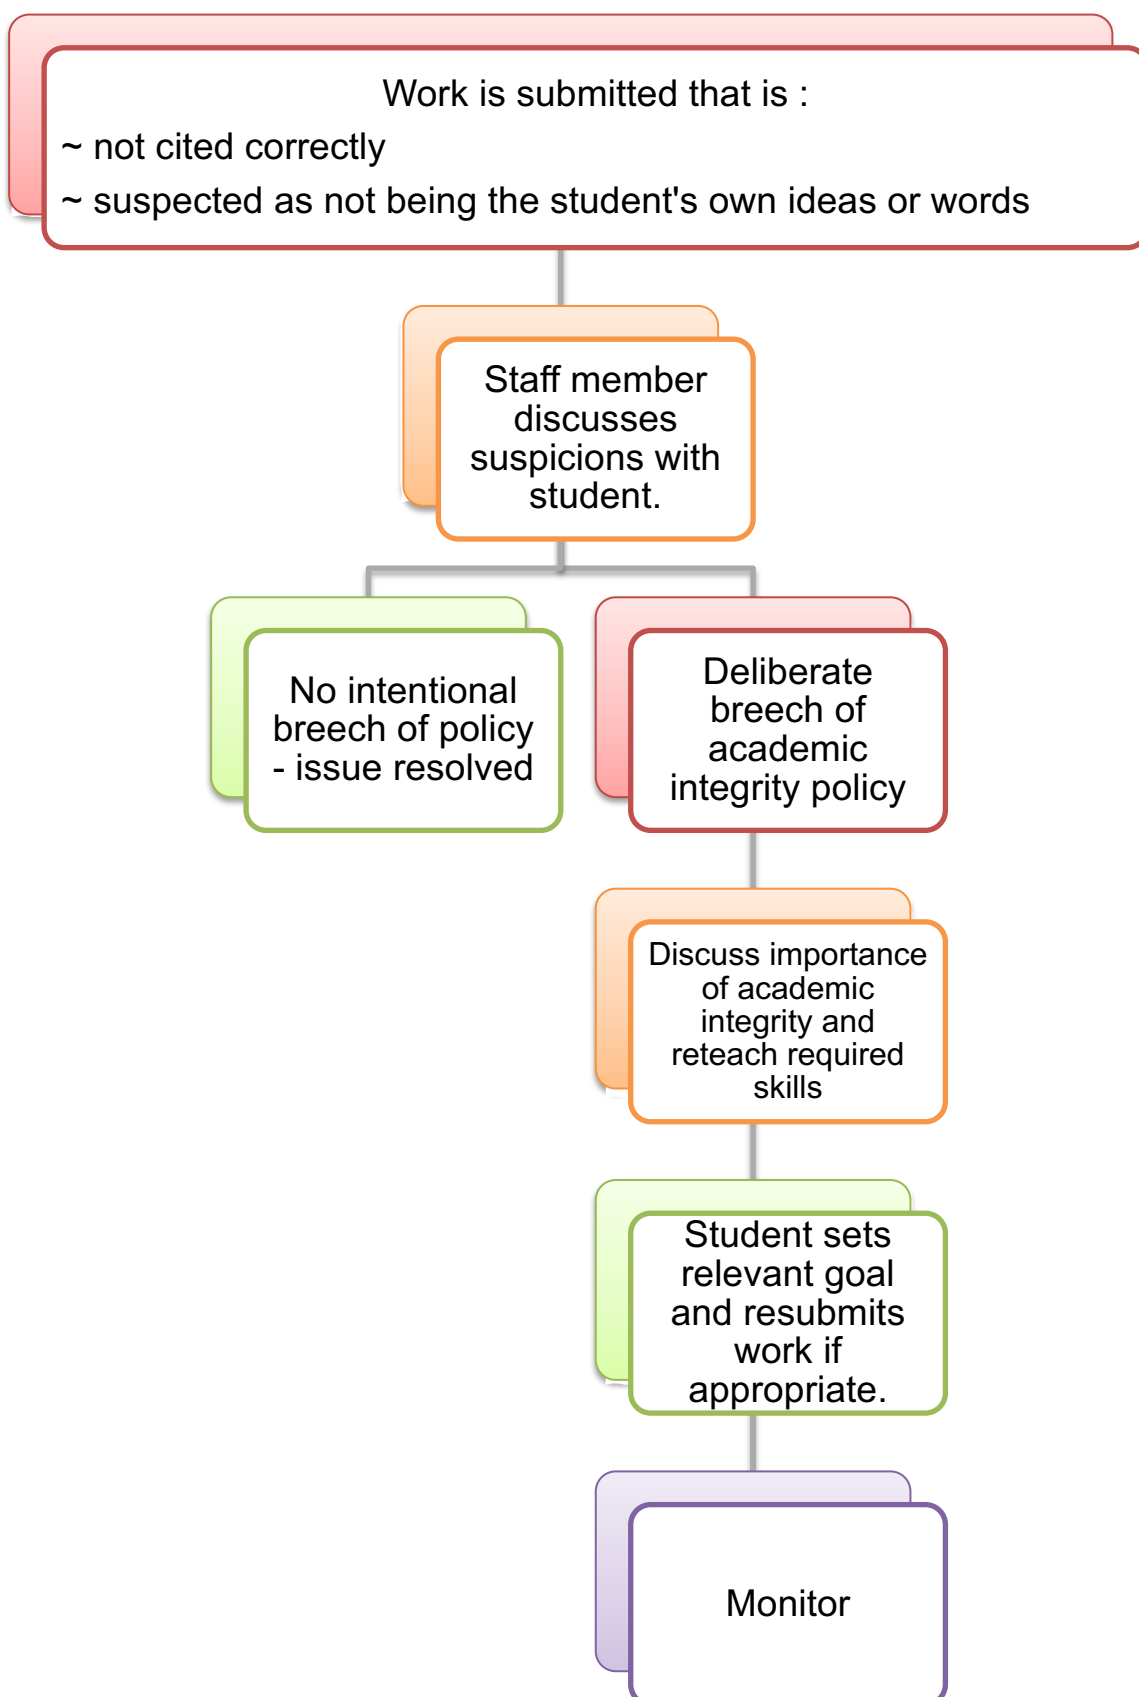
Work is submitted that is :
~ not cited correctly
~ suspected as not being the student's own ideas or words

Staff member discusses suspicions with student.

No intentional breech of policy - issue resolved

Deliberate breech of academic integrity policy

Discuss importance of academic integrity and reteach required skills

Student sets relevant goal and resubmits work if appropriate.

Monitor